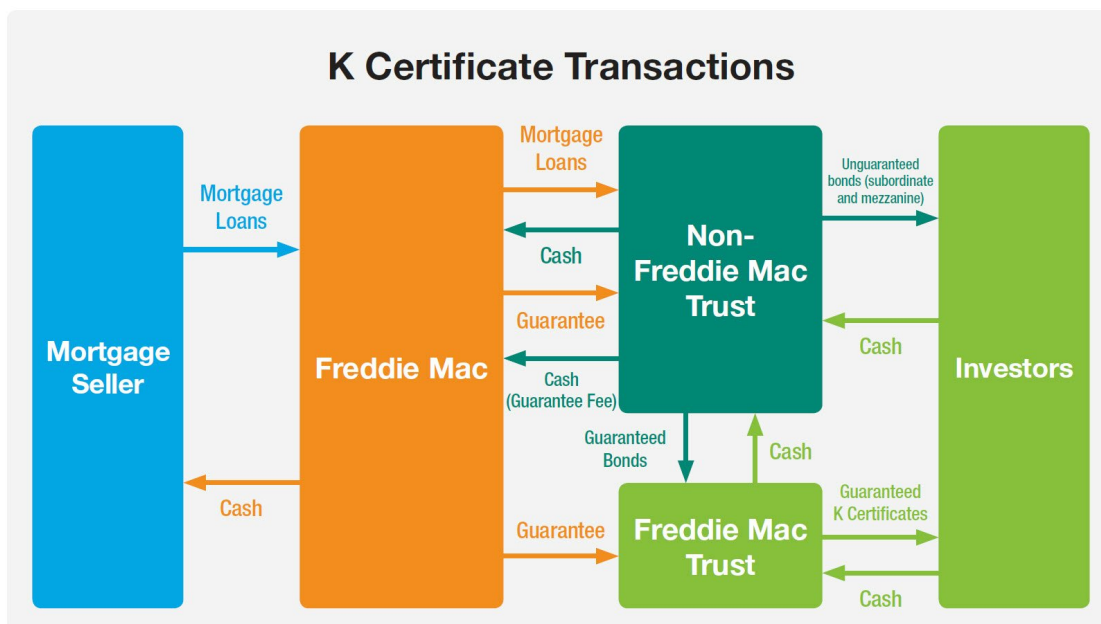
K Certificate Transactions

Mortgage Seller

Mortgage Loans

Cash

Freddie Mac

Mortgage Loans

Cash

Guarantee

Cash (Guarantee Fee)

Guarantee

Non-Freddie Mac Trust

Guaranteed Bonds

Cash

Freddie Mac Trust

Unguaranteed bonds (subordinate and mezzanine)

Cash

Guaranteed K Certificates

Cash

Investors